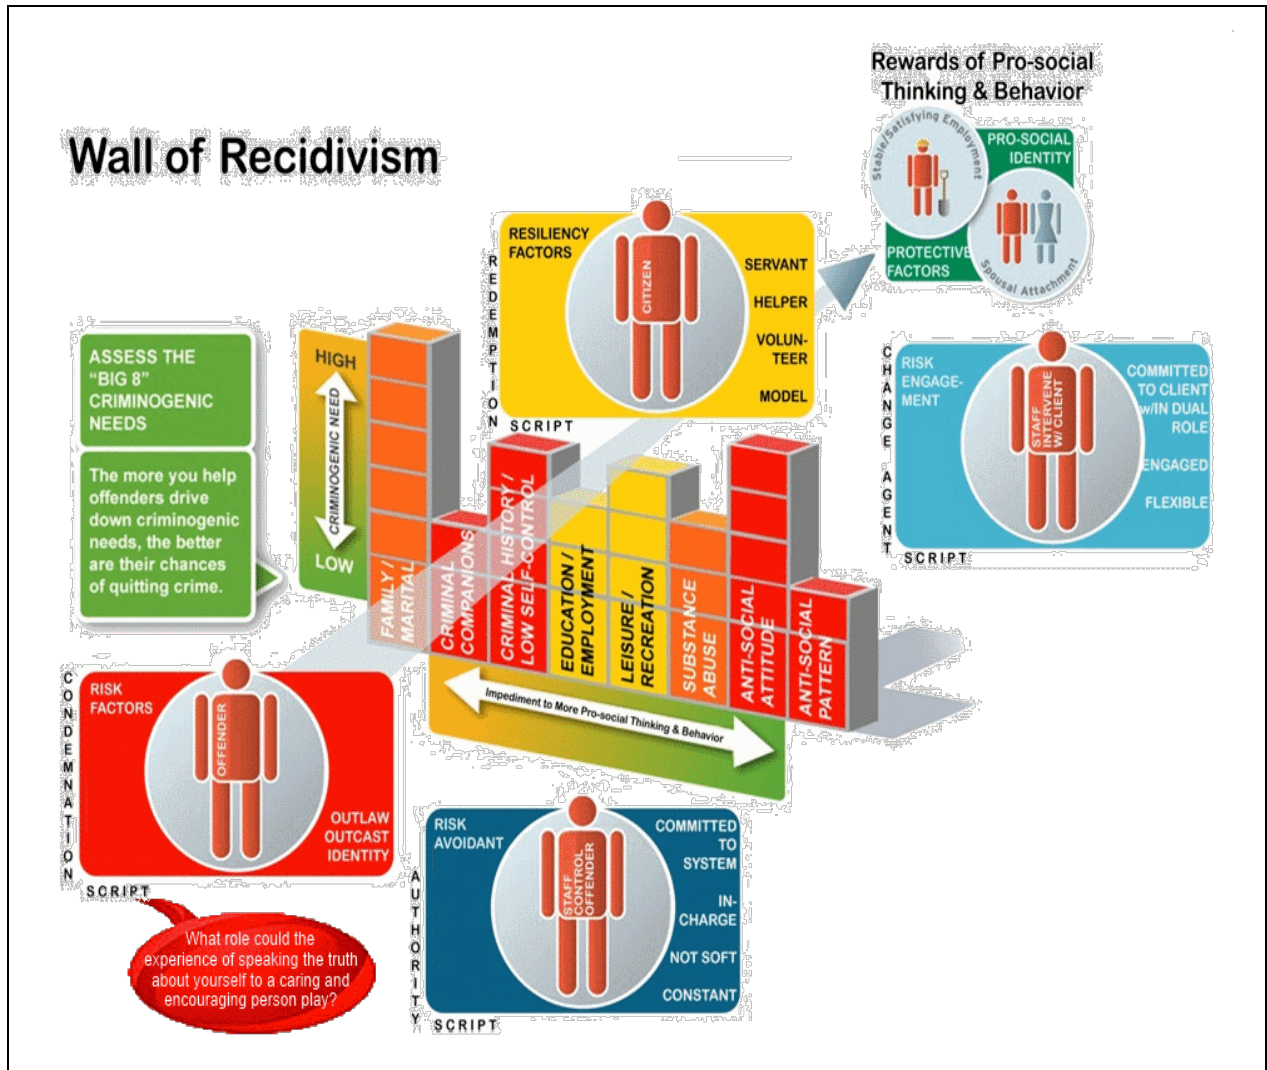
Wall of Recidivism

Rewards of Pro-social Thinking & Behavior

Stable/Satisfying Employment

PRO-SOCIAL IDENTITY

PROTECTIVE FACTORS

Spousal Attachment

RESILIENCY FACTORS

CITIZEN

SERVANT

HELPER

VOLUNTEER

MODEL

REDEMPTION SCRIPT

ASSESS THE "BIG 8" CRIMINOGENIC NEEDS

The more you help offenders drive down criminogenic needs, the better are their chances of quitting crime.

HIGH

CRIMINOGENIC NEED

LOW

FAMILY / MARITAL

CRIMINAL COMPANIONS

CRIMINAL HISTORY / LOW SELF-CONTROL

EDUCATION / EMPLOYMENT

LEISURE / RECREATION

SUBSTANCE ABUSE

ANTI-SOCIAL ATTITUDE

ANTI-SOCIAL PATTERN

Impediment to More Pro-social Thinking & Behavior

RISK ENGAGEMENT

STAFF INTERVENE W/ CLIENT

COMMITTED TO CLIENT w/IN DUAL ROLE

ENGAGED

FLEXIBLE

CHANGE AGENT SCRIPT

RISK FACTORS

OFFENDER

OUTLAW OUTCAST IDENTITY

CONDEMNATION SCRIPT

What role could the experience of speaking the truth about yourself to a caring and encouraging person play?

RISK AVOIDANT

STAFF CONTROL OFFENDER

COMMITTED TO SYSTEM

IN-CHARGE

NOT SOFT

CONSTANT

AUTHORITY SCRIPT